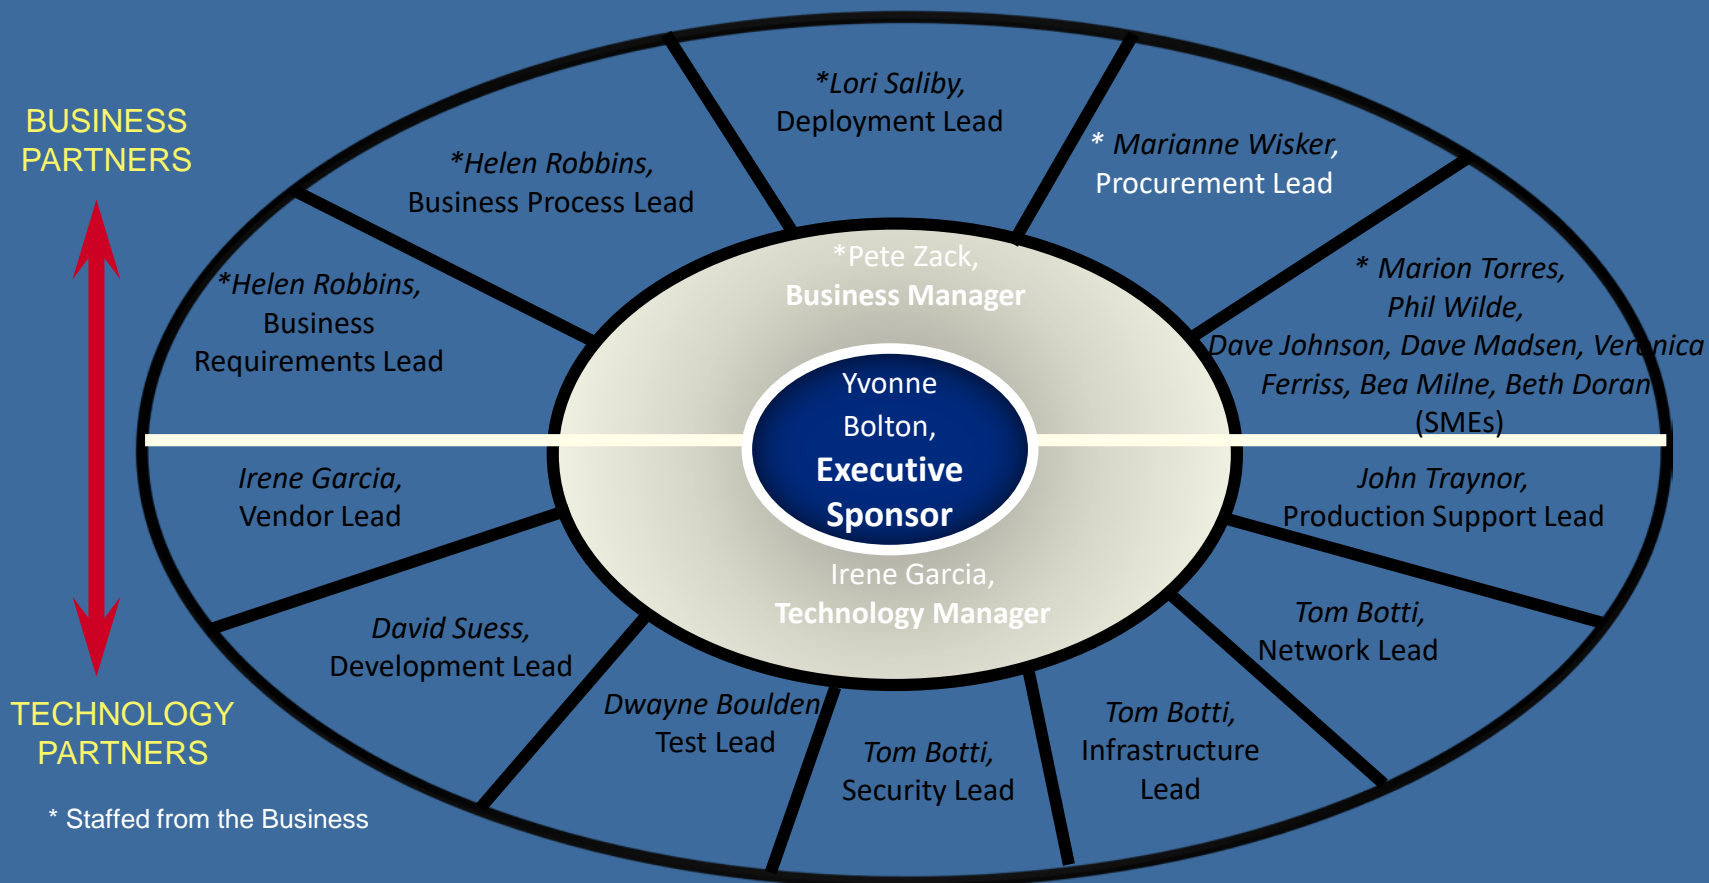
BUSINESS PARTNERS

TECHNOLOGY PARTNERS

* Staffed from the Business

*Lori Saliby, Deployment Lead

*Helen Robbins, Business Process Lead

* Marianne Wisker, Procurement Lead

*Helen Robbins, Business Requirements Lead

*Pete Zack, Business Manager

* Marion Torres, Phil Wilde, Dave Johnson, Dave Madsen, Veronica Ferriss, Bea Milne, Beth Doran (SMEs)

Yvonne Bolton, Executive Sponsor

Irene Garcia, Vendor Lead

John Traynor, Production Support Lead

Irene Garcia, Technology Manager

David Suess, Development Lead

Tom Botti, Network Lead

Dwayne Boulden, Test Lead

Tom Botti, Security Lead

Tom Botti, Infrastructure Lead